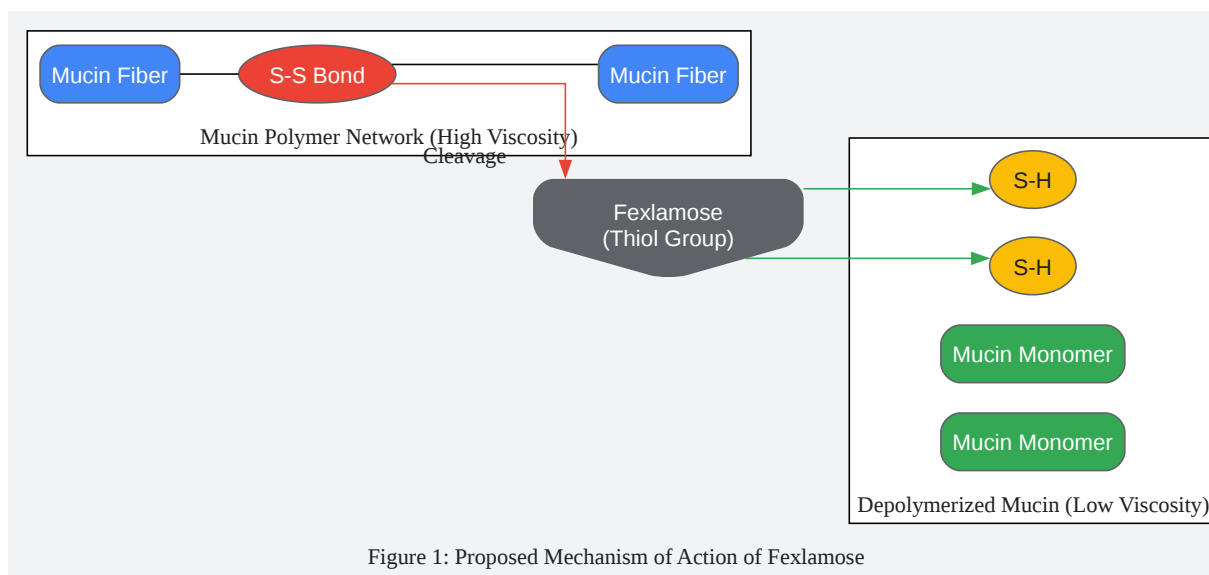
Mucin Fiber

S-S Bond

Mucin Fiber

Mucin Polymer Network (High Viscosity)

Cleavage

Fexlamose
(Thiol Group)

S-H

S-H

Mucin Monomer

Mucin Monomer

Depolymerized Mucin (Low Viscosity)

Figure 1: Proposed Mechanism of Action of Fexlamose